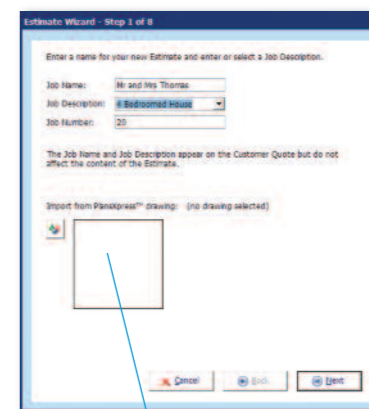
Estimate Wizard - Step 1 of 8

Enter a name for your new Estimate and enter or select a Job Description.

Job Name: Mr and Mrs Thomas

Job Description: 4 Bedroomed House

Job Number: 20

The Job Name and Job Description appear on the Customer Quote but do not affect the content of the Estimate.

Import from PlansXpress™ drawing: (no drawing selected)

Cancel

Back

Next